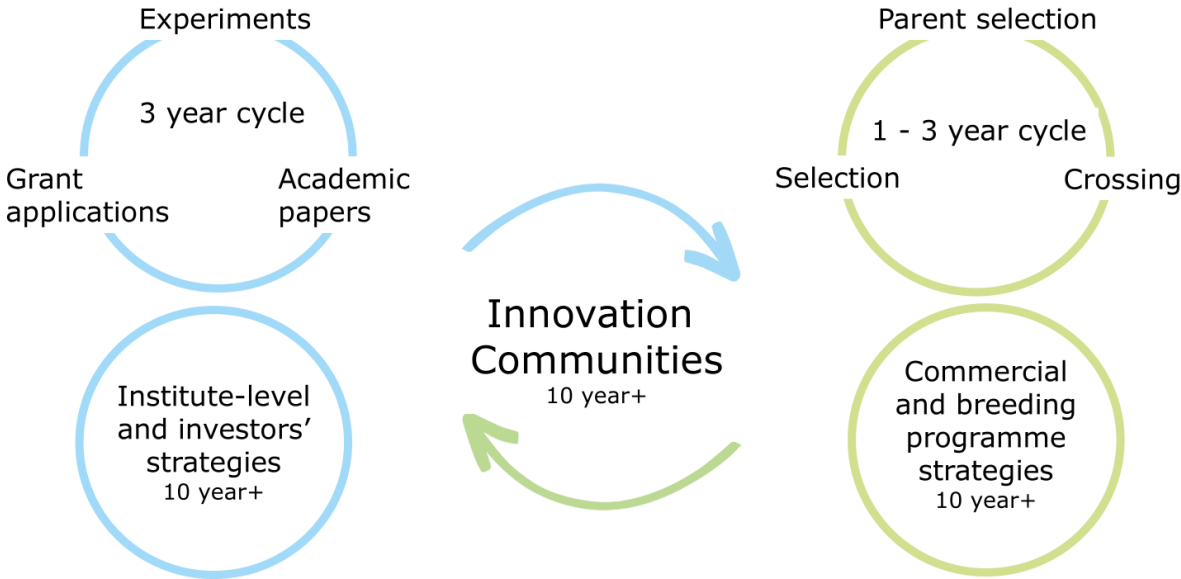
Experiments

3 year cycle

Grant applications

Academic papers

Institute-level and investors' strategies
10 year+

Innovation Communities
10 year+

Parent selection

1 - 3 year cycle

Selection

Crossing

Commercial and breeding programme strategies
10 year+